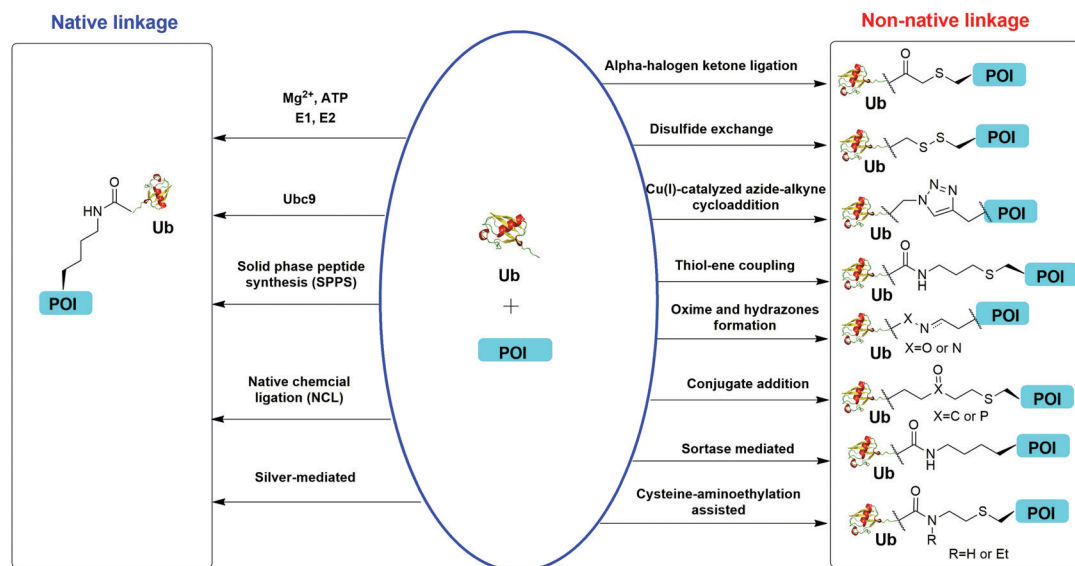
Native linkage

Non-native linkage

$Mg^{2+}$, ATP
E1, E2

Ubc9

Solid phase peptide synthesis (SPPS)

Native chemcial ligation (NCL)

Silver-mediated

HN

O

Ub

POI

Ub

+

POI

Alpha-halogen ketone ligation

Disulfide exchange

Cu(I)-catalyzed azide-alkyne cycloaddition

Thiol-ene coupling

Oxime and hydrazones formation

Conjugate addition

Sortase mediated

Cysteine-aminoethylation assisted

O
S
Ub
POI

S
S
Ub
POI

N=N
N
Ub
POI

O
N
H
S
Ub
POI

X
N
Ub
X=O or N
POI

O
X
S
Ub
X=C or P
POI

O
N
H
Ub
POI

O
N
R
S
Ub
R=H or Et
POI